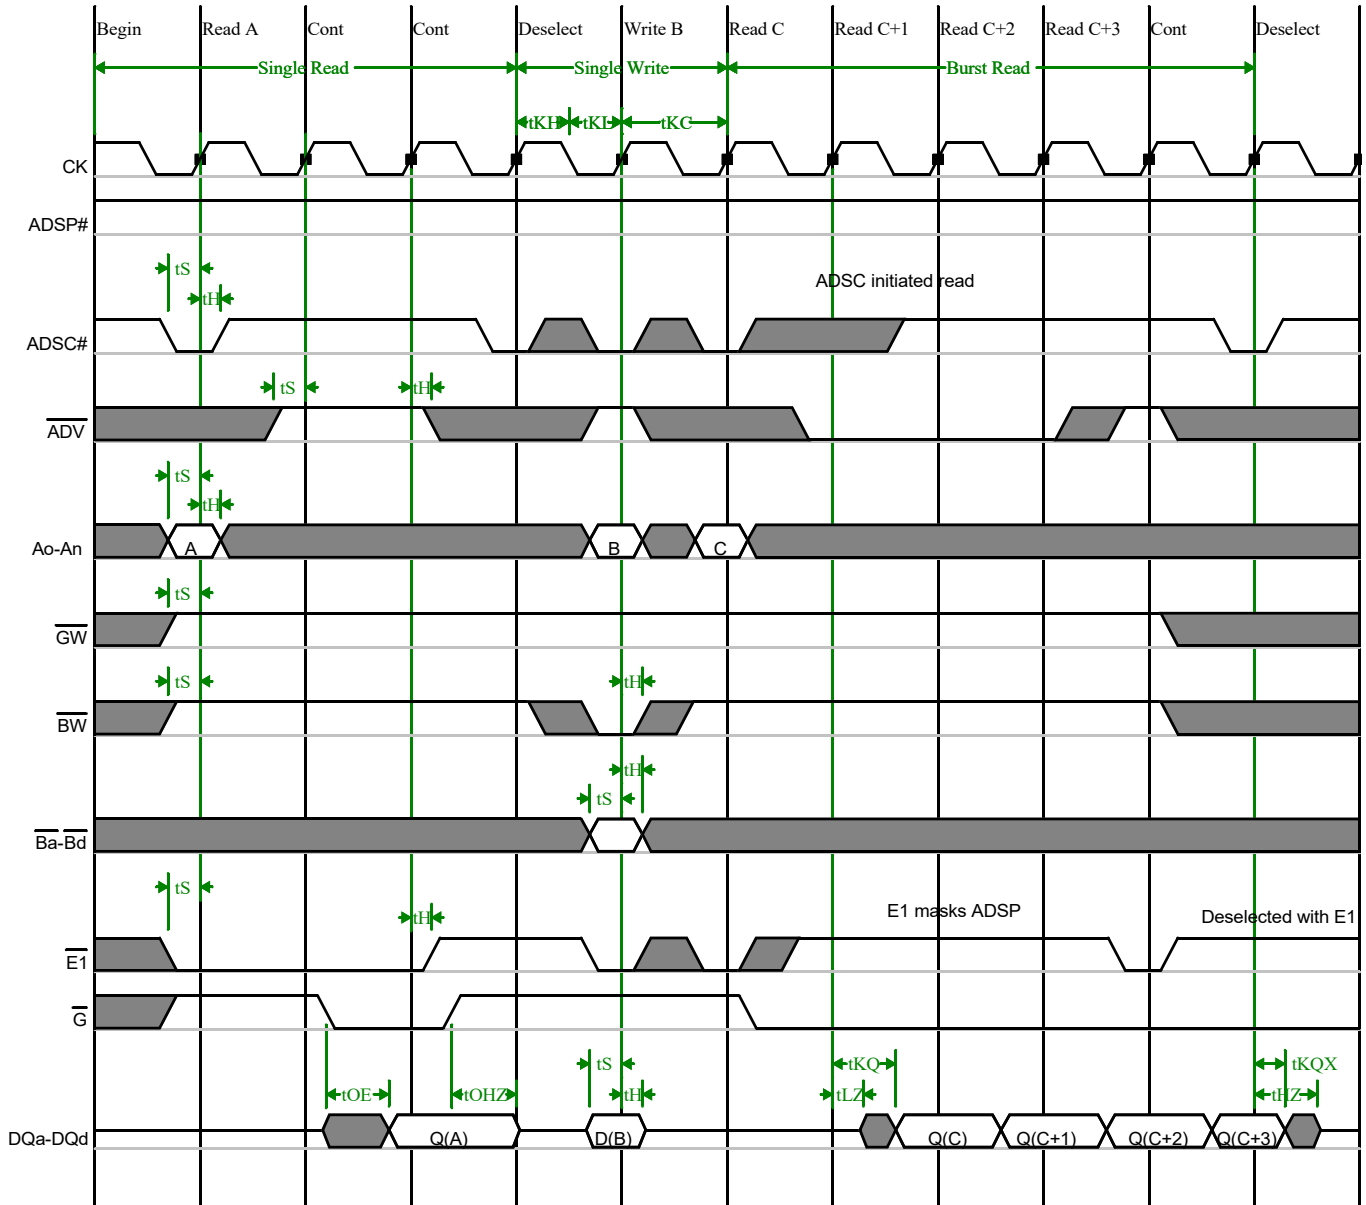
Begin Read A Cont Cont Deselect Write B Read C Read C+1 Read C+2 Read C+3 Cont Deselect

Single Read Single Write Burst Read

tKH tKL tKC

CK

ADSP#

tS
tH
ADSC initiated read

ADSC#

tS tH

$\overline{ADV}$

tS
tH

Ao-An A B C

tS

$\overline{GW}$

tS tH

$\overline{BW}$

tH
tS

$\overline{Ba}$-$\overline{Bd}$

tS
tH
E1 masks ADSP
Deselected with E1

$\overline{E1}$

$\overline{G}$

tS tKQ tKQX
tOE tOHZ tH tLZ tHZ

DQa-DQd Q(A) D(B) Q(C) Q(C+1) Q(C+2) Q(C+3)